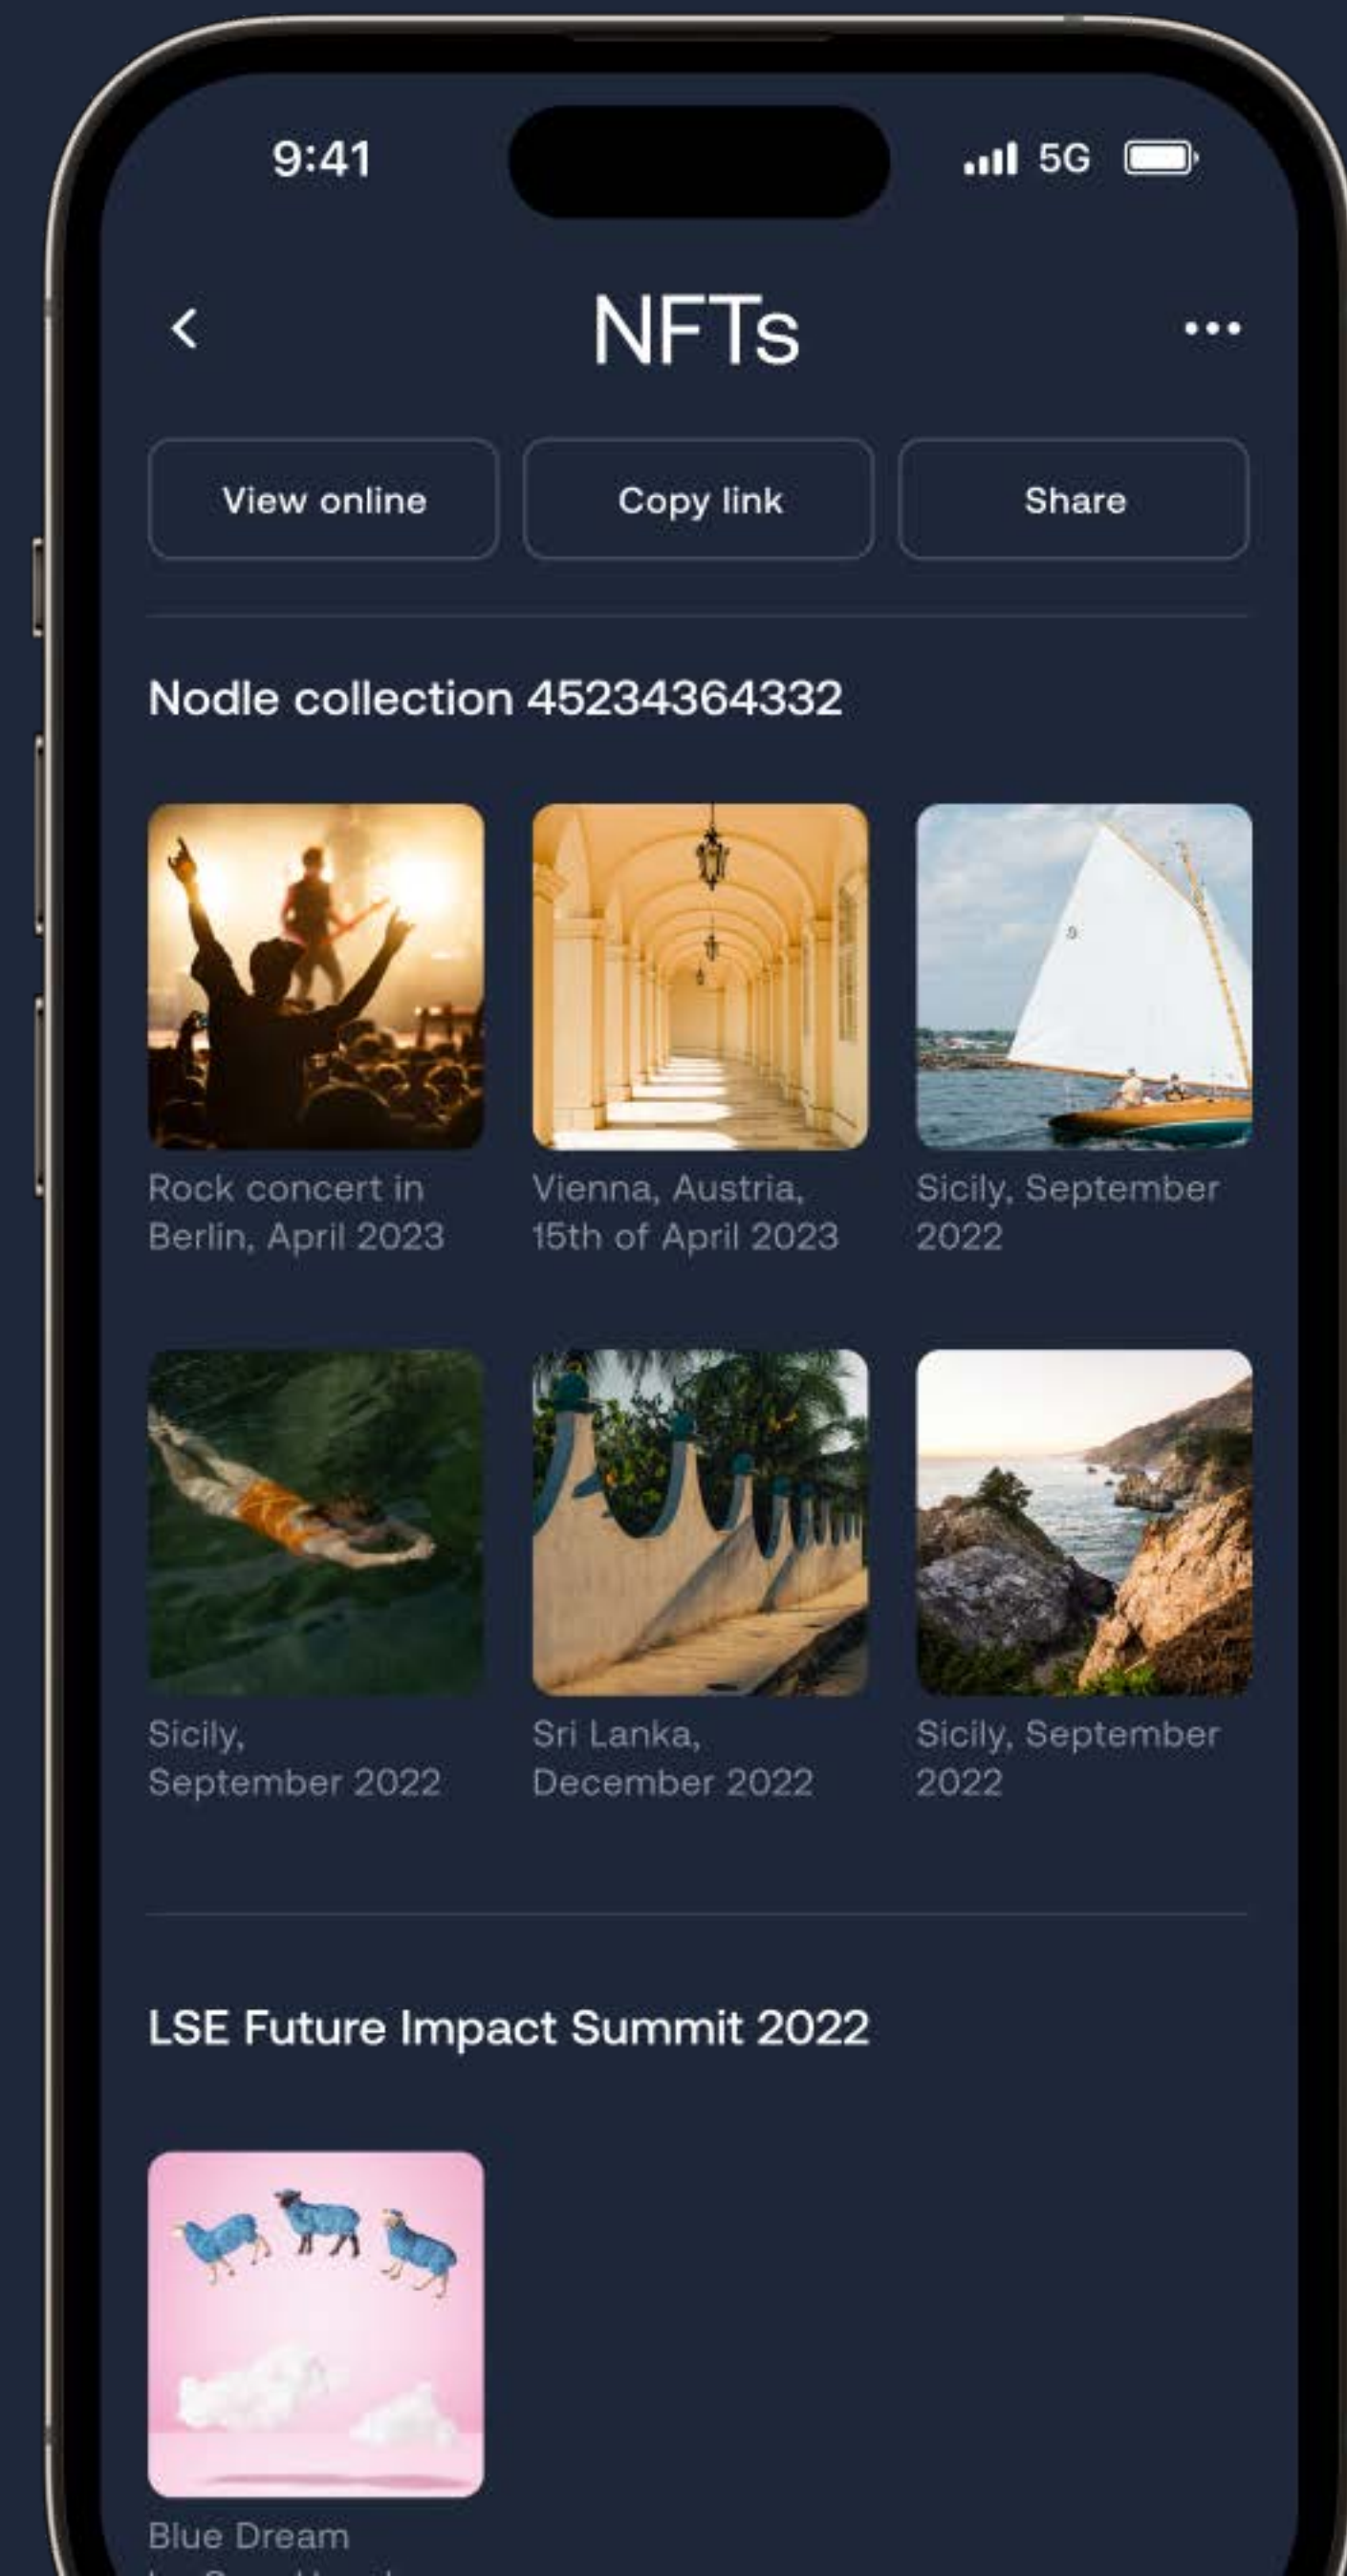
9:41

5G

NFTs

View online

Copy link

Share

Nodle collection 45234364332

Rock concert in Berlin, April 2023

Vienna, Austria, 15th of April 2023

Sicily, September 2022

Sicily, September 2022

Sri Lanka, December 2022

Sicily, September 2022

LSE Future Impact Summit 2022

Blue Dream

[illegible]